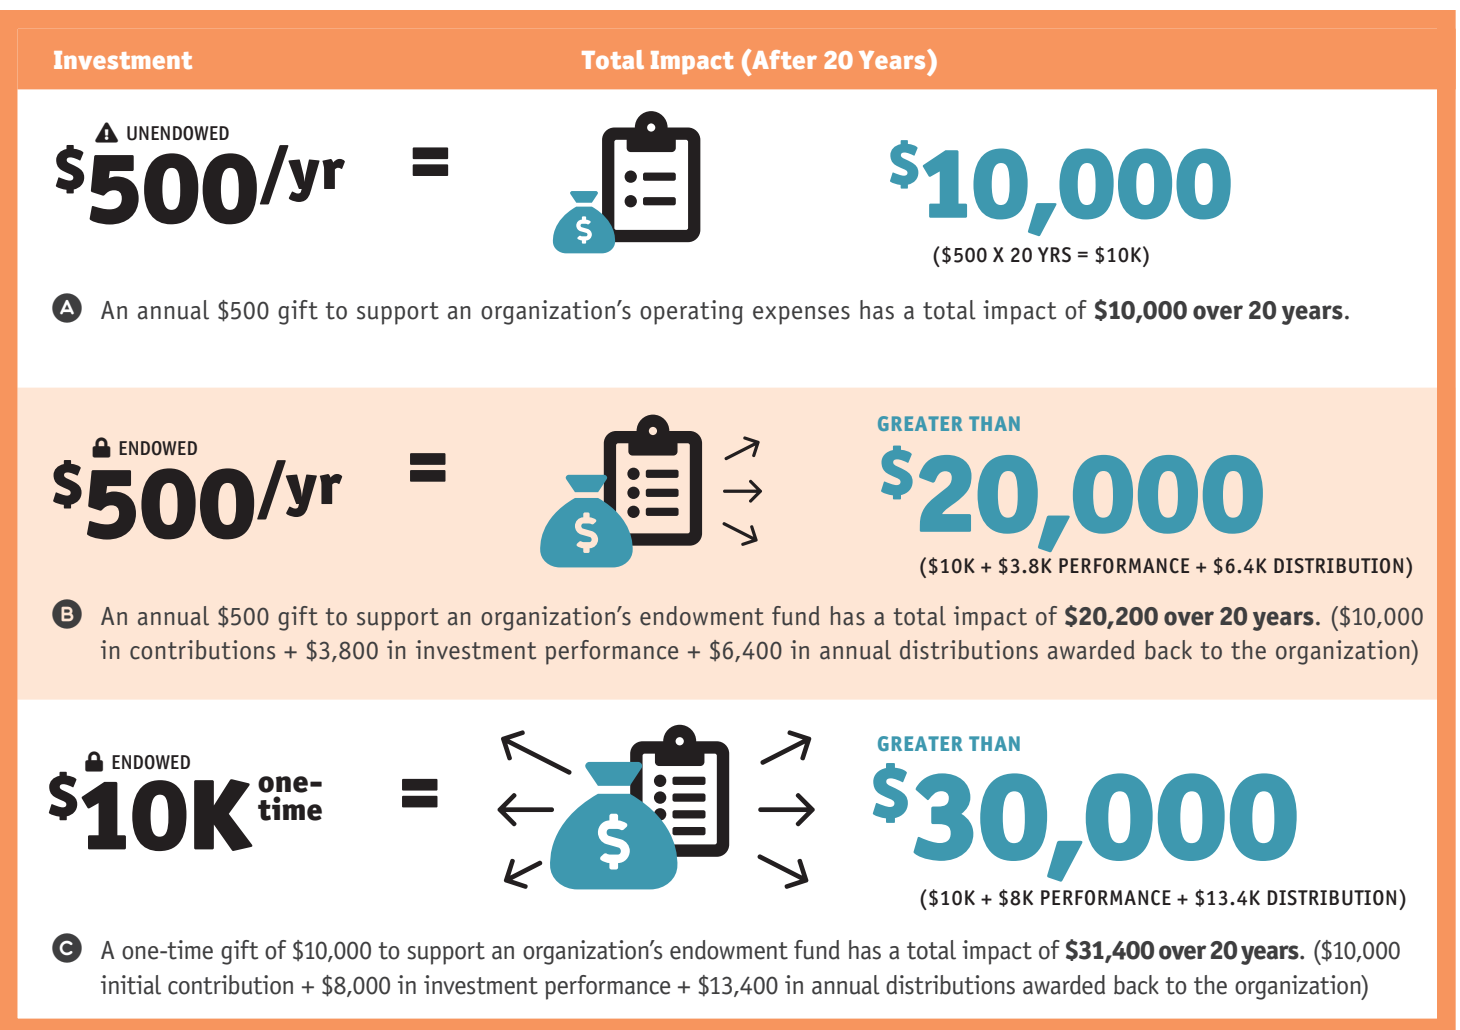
Investment

Total Impact (After 20 Years)

UNENDOWED
$500/yr =

$10,000
($500 X 20 YRS = $10K)

A An annual $500 gift to support an organization’s operating expenses has a total impact of **$10,000 over 20 years**.

ENDOWED
$500/yr =

GREATER THAN
$20,000
($10K + $3.8K PERFORMANCE + $6.4K DISTRIBUTION)

B An annual $500 gift to support an organization’s endowment fund has a total impact of **$20,200 over 20 years**. ($10,000 in contributions + $3,800 in investment performance + $6,400 in annual distributions awarded back to the organization)

ENDOWED
$10K one-time =

GREATER THAN
$30,000
($10K + $8K PERFORMANCE + $13.4K DISTRIBUTION)

C A one-time gift of $10,000 to support an organization’s endowment fund has a total impact of **$31,400 over 20 years**. ($10,000 initial contribution + $8,000 in investment performance + $13,400 in annual distributions awarded back to the organization)